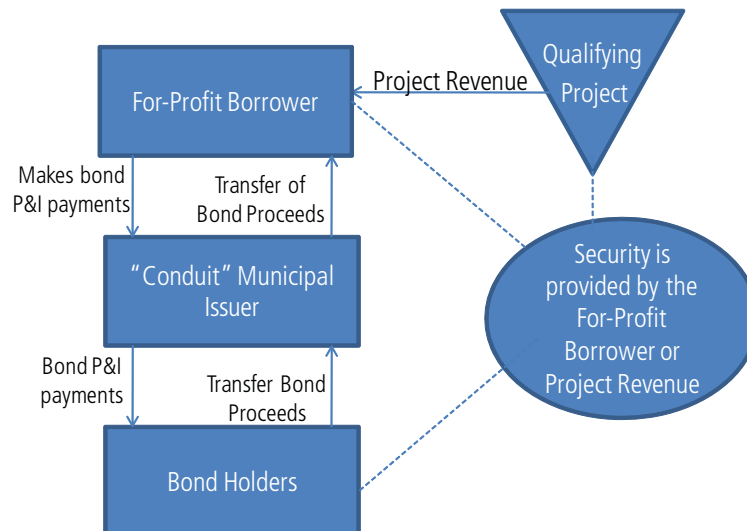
Qualifying Project

Project Revenue

For-Profit Borrower

Makes bond P&I payments

Transfer of Bond Proceeds

“Conduit” Municipal Issuer

Bond P&I payments

Transfer Bond Proceeds

Bond Holders

Security is provided by the For-Profit Borrower or Project Revenue